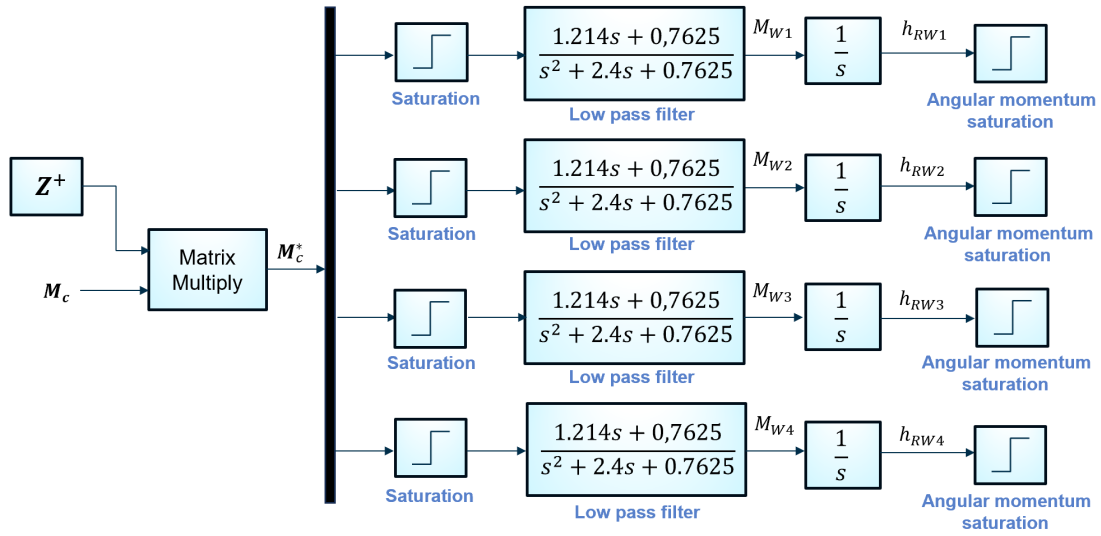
$\boldsymbol{Z^+}$

$\boldsymbol{M_c}$

Matrix Multiply

$\boldsymbol{M_c^*}$

Saturation

$\frac{1.214s + 0,7625}{s^2 + 2.4s + 0.7625}$

Low pass filter

$M_{W1}$

$\frac{1}{s}$

$h_{RW1}$

Angular momentum saturation

Saturation

$\frac{1.214s + 0,7625}{s^2 + 2.4s + 0.7625}$

Low pass filter

$M_{W2}$

$\frac{1}{s}$

$h_{RW2}$

Angular momentum saturation

Saturation

$\frac{1.214s + 0,7625}{s^2 + 2.4s + 0.7625}$

Low pass filter

$M_{W3}$

$\frac{1}{s}$

$h_{RW3}$

Angular momentum saturation

Saturation

$\frac{1.214s + 0,7625}{s^2 + 2.4s + 0.7625}$

Low pass filter

$M_{W4}$

$\frac{1}{s}$

$h_{RW4}$

Angular momentum saturation